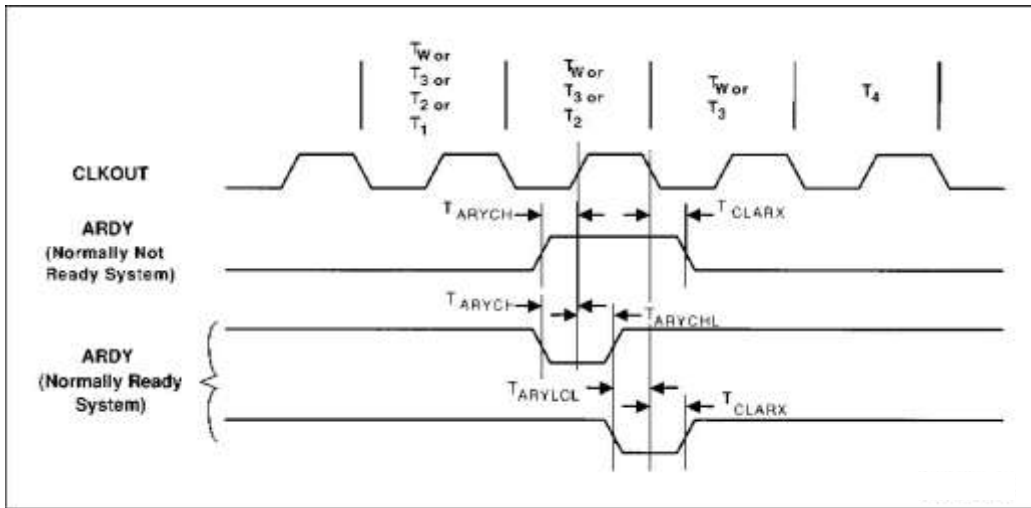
$T_W$ or $T_3$ or $T_2$ or $T_1$

$T_W$ or $T_3$ or $T_2$

$T_W$ or $T_3$

$T_4$

CLKOUT

ARDY (Normally Not Ready System)

$T_{ARYCH}$

$T_{CLARX}$

$T_{ARYCH}$

$T_{ARYCHL}$

ARDY (Normally Ready System)

$T_{ARYLCL}$

$T_{CLARX}$